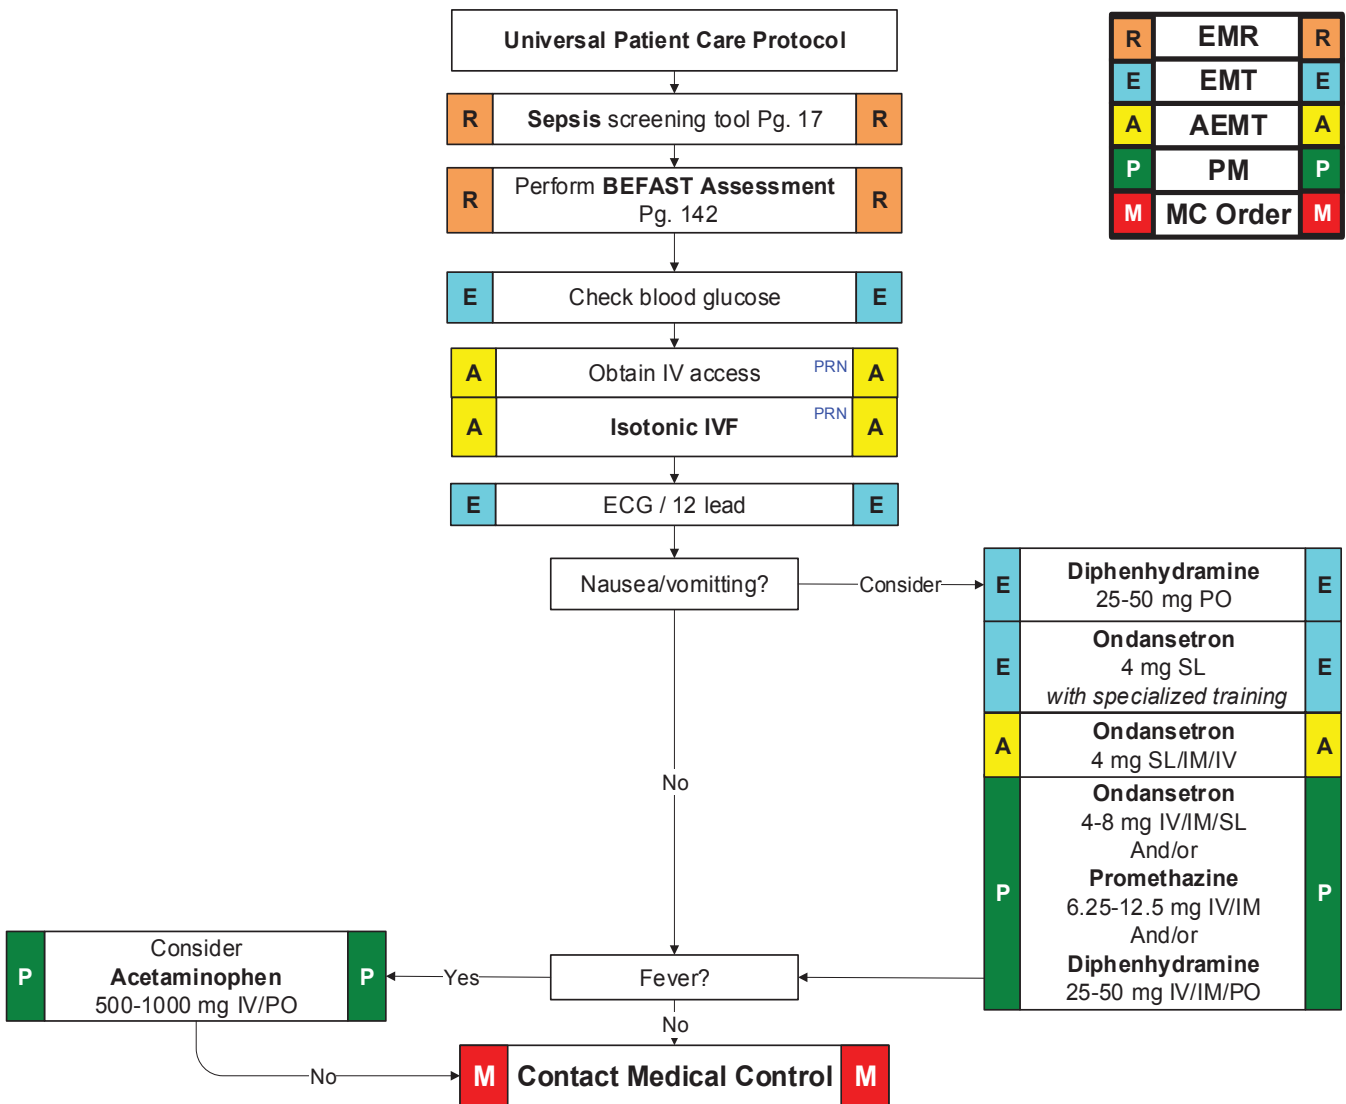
Universal Patient Care Protocol

| R | EMR | R |
|---|---|---|
| E | EMT | E |
| A | AEMT | A |
| P | PM | P |
| M | MC Order | M |

R Sepsis screening tool Pg. 17 R

R Perform BEFAST Assessment Pg. 142 R

E Check blood glucose E

A Obtain IV access PRN A

A Isotonic IVF PRN A

E ECG / 12 lead E

Nausea/vomitting?

Consider

E Diphenhydramine 25-50 mg PO E

E Ondansetron 4 mg SL with specialized training E

A Ondansetron 4 mg SL/IM/IV A

P Ondansetron 4-8 mg IV/IM/SL And/or Promethazine 6.25-12.5 mg IV/IM And/or Diphenhydramine 25-50 mg IV/IM/PO P

No

Fever?

Yes

P Consider Acetaminophen 500-1000 mg IV/PO P

No

No

M Contact Medical Control M